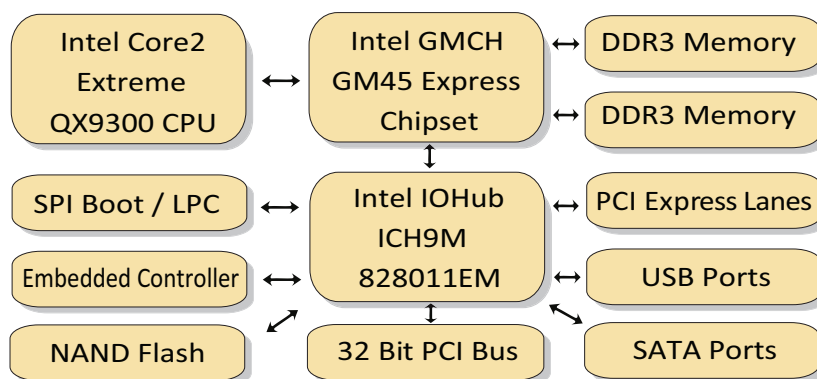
Intel Core2 Extreme QX9300 CPU

Intel GMCH GM45 Express Chipset

DDR3 Memory

DDR3 Memory

SPI Boot / LPC

Intel IOHub ICH9M 828011EM

PCI Express Lanes

Embedded Controller

USB Ports

NAND Flash

32 Bit PCI Bus

SATA Ports